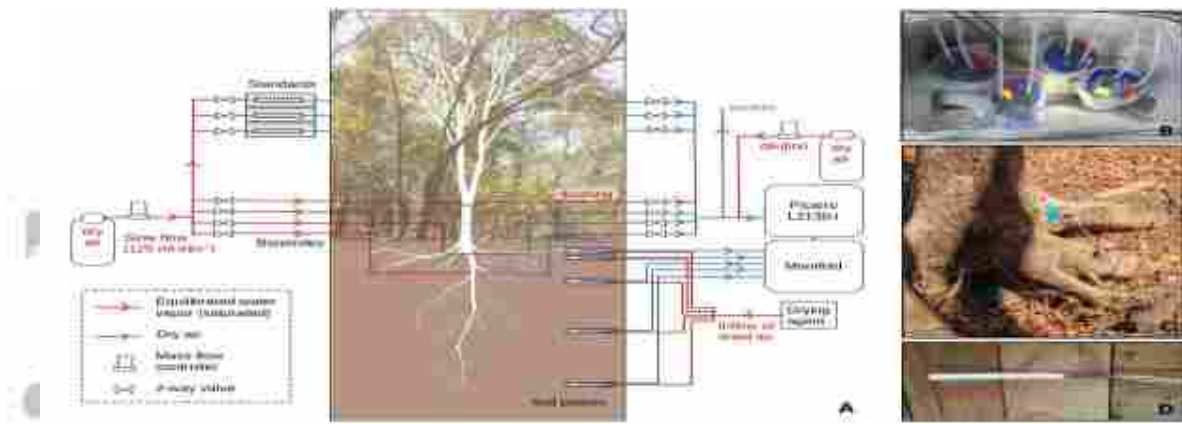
Standards

Dry air

Zero flow (120 ml min⁻¹)

Boreholes

Picarro L2130-i

Manifold

Drying agent

Dry air

Equilibrated water vapor (saturated)

Dry air

Mass flow controller

2-way valve

Soil probes

A

B

C

D